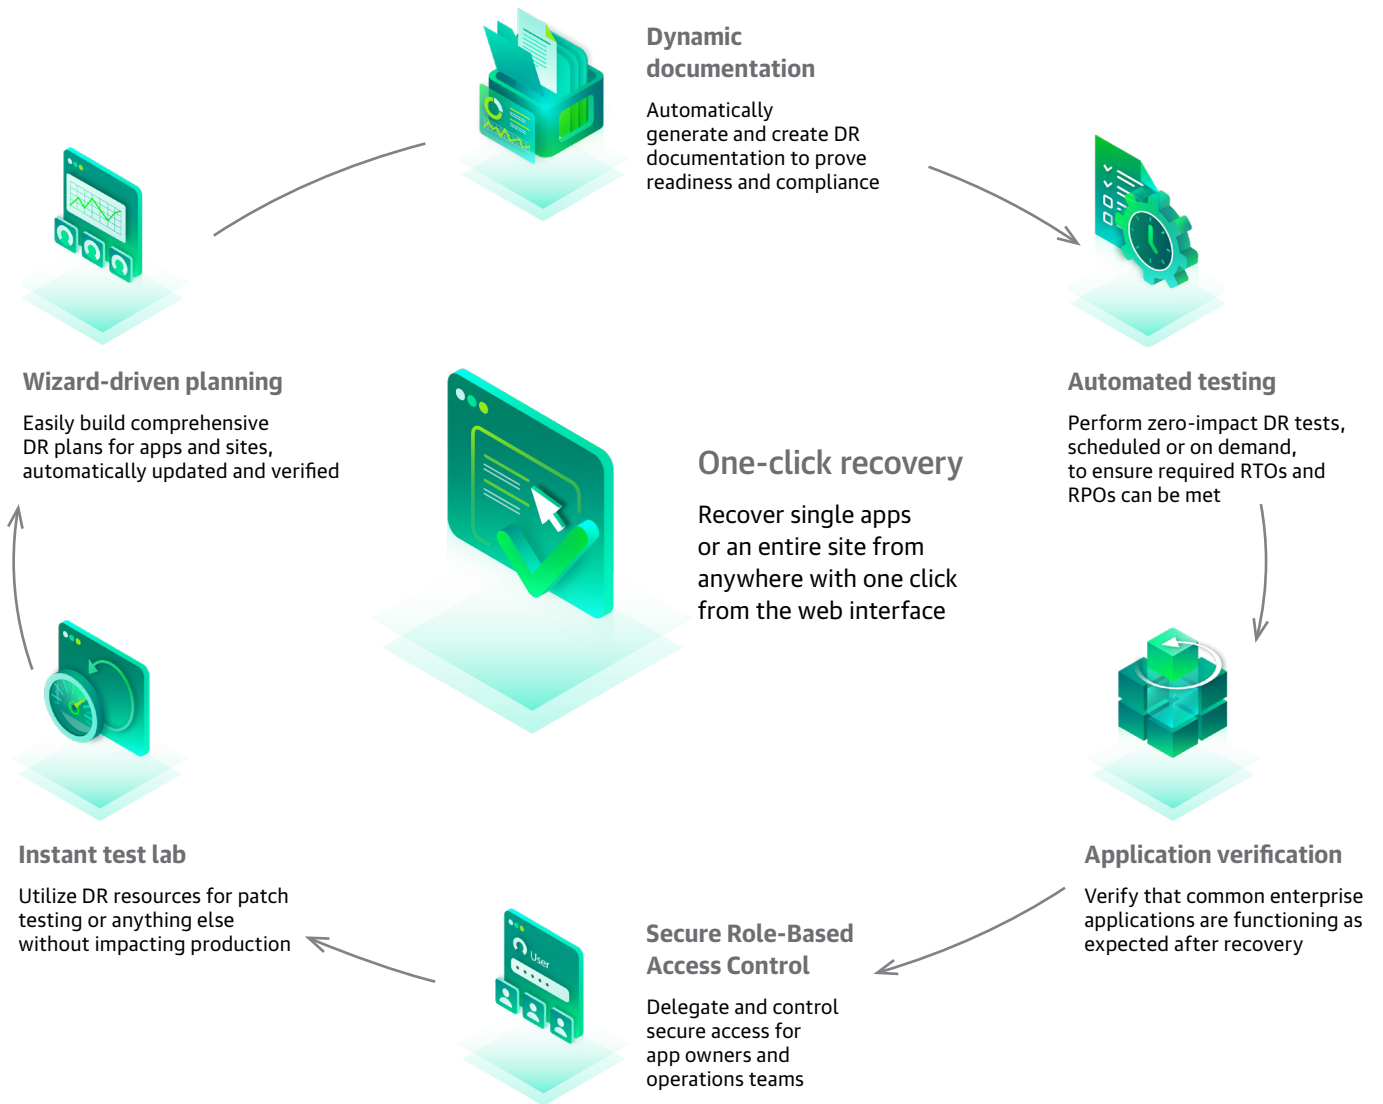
Dynamic documentation

Automatically generate and create DR documentation to prove readiness and compliance

Wizard-driven planning

Easily build comprehensive DR plans for apps and sites, automatically updated and verified

One-click recovery

Recover single apps or an entire site from anywhere with one click from the web interface

Automated testing

Perform zero-impact DR tests, scheduled or on demand, to ensure required RTOs and RPOs can be met

Instant test lab

Utilize DR resources for patch testing or anything else without impacting production

Application verification

Verify that common enterprise applications are functioning as expected after recovery

User

Secure Role-Based Access Control

Delegate and control secure access for app owners and operations teams